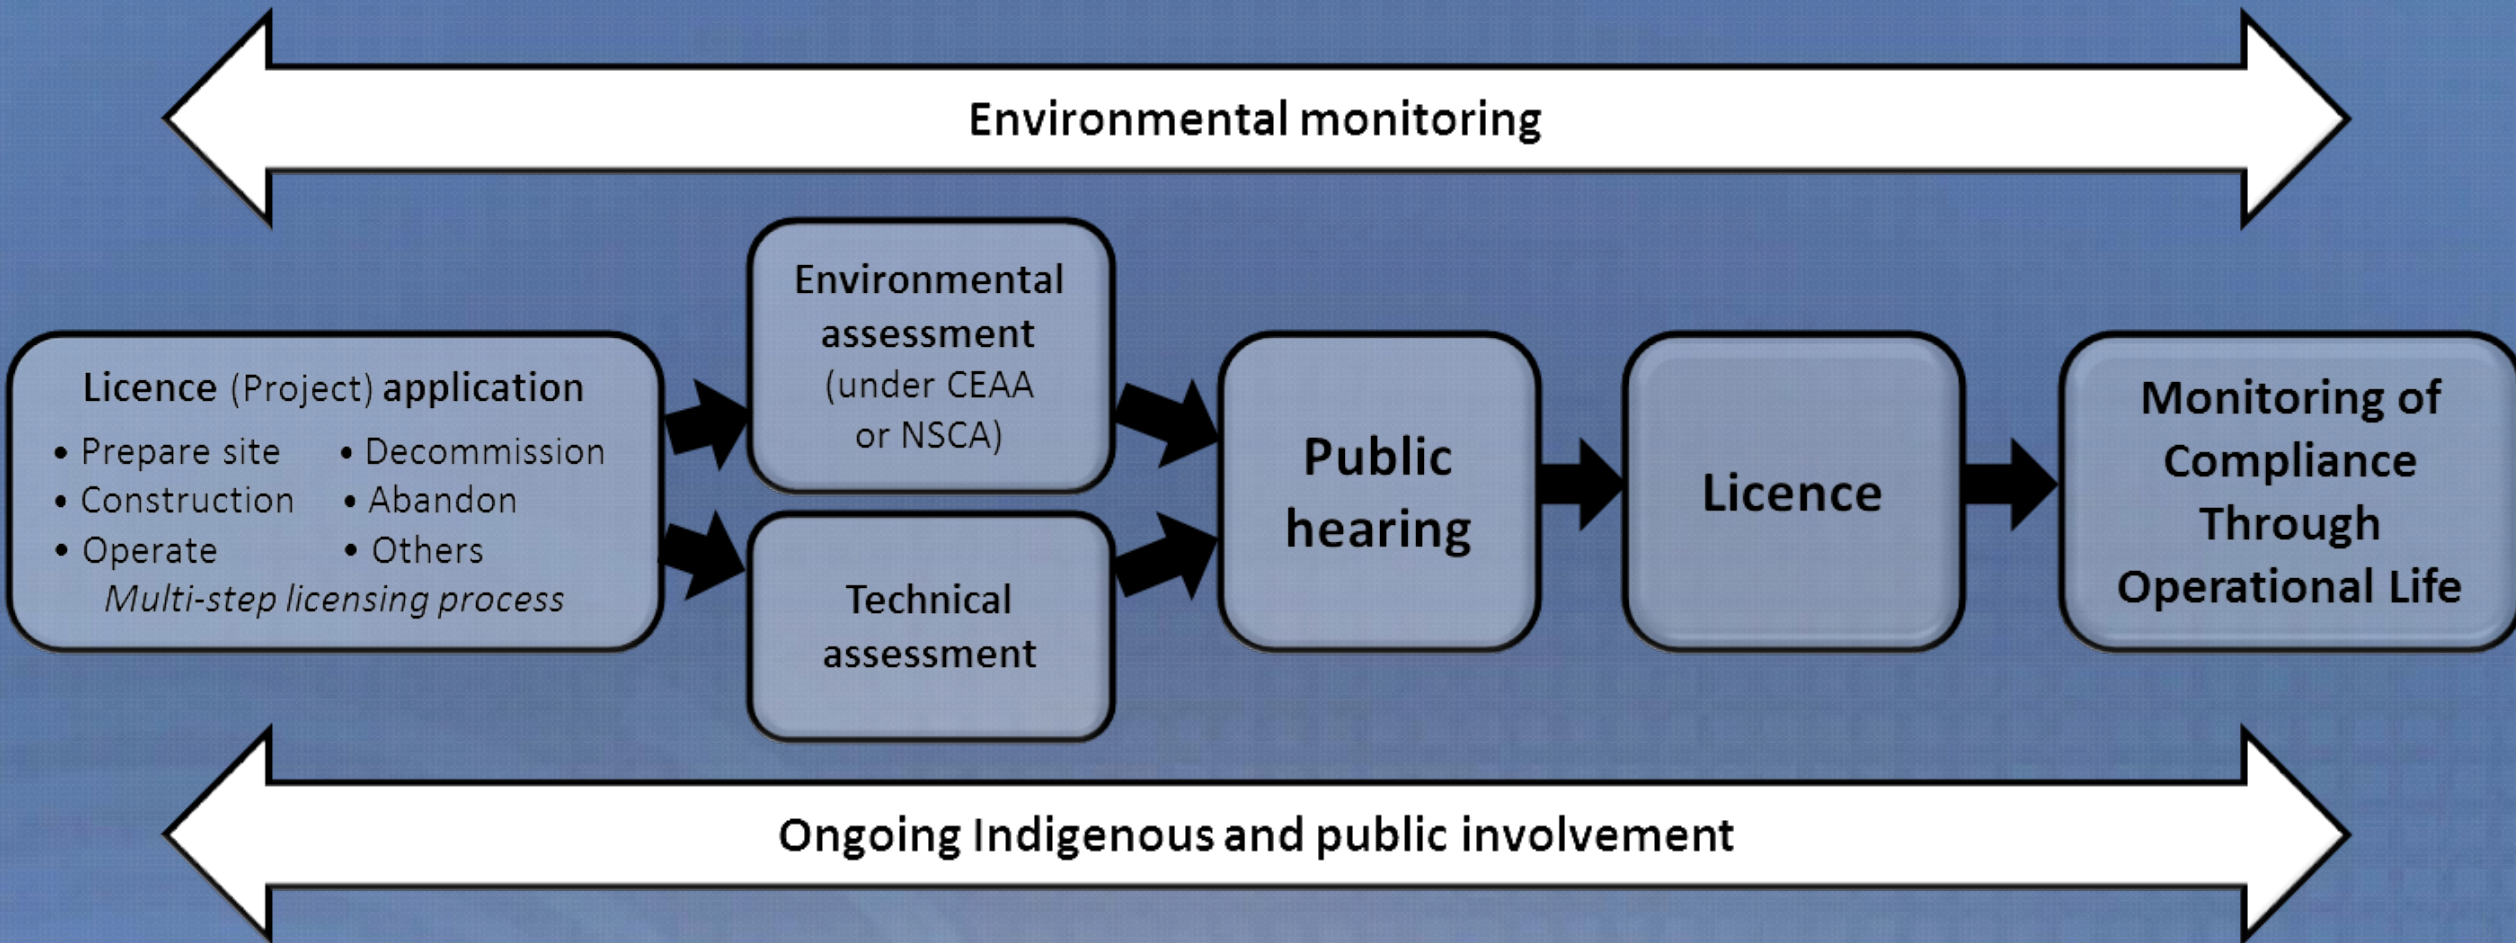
Environmental monitoring

Licence (Project) application
• Prepare site
• Construction
• Operate
• Decommission
• Abandon
• Others
Multi-step licensing process

Environmental assessment (under CEAA or NSCA)

Technical assessment

Public hearing

Licence

Monitoring of Compliance Through Operational Life

Ongoing Indigenous and public involvement